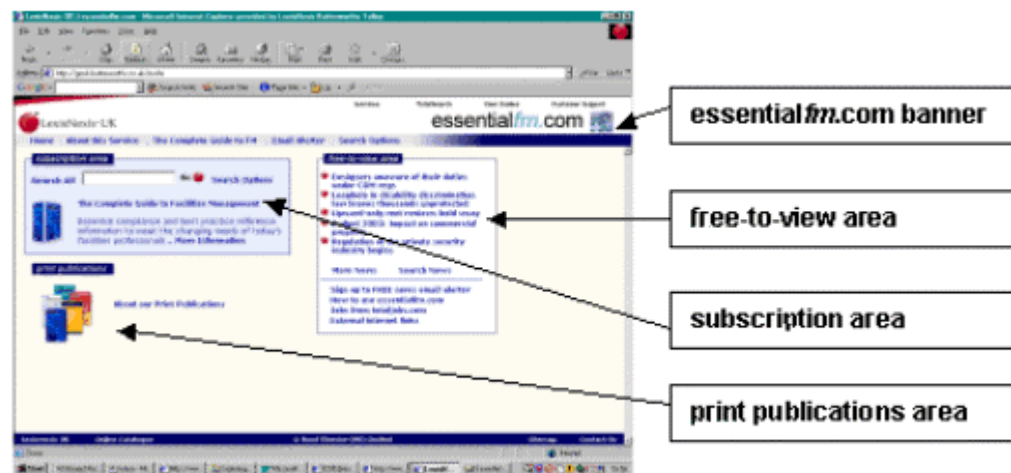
LexisNexis UK | essentialfm.com - Microsoft Internet Explorer provided by LexisNexis Butterworths Tolley

essentialfm.com

LexisNexis UK

Home | About this Service | The Complete Guide to FM | Email Alerter | Search Options

subscription area

Search All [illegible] Go Search Options

The Complete Guide to Facilities Management

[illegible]

print publications

About our Print Publications

free-to-view area

Employers unaware of their duties under CDM regs

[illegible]

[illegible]

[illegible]

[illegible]

More News | Search News

Sign up to FREE news email alerter
How to use essentialfm.com
Jobs from totaljobs.com
External internet links

essentialfm.com banner

free-to-view area

subscription area

print publications area